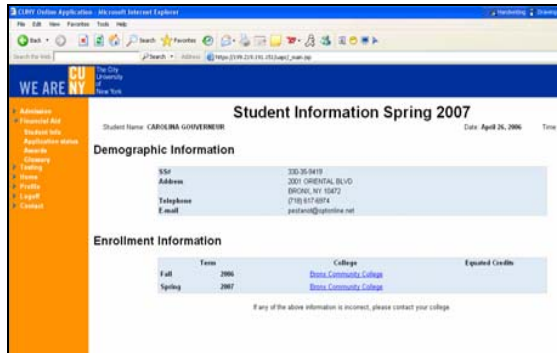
CUNY Online Application - Microsoft Internet Explorer

File Edit View Favorites Tools Help

Back Search Favorites

Search the Web Search Address https://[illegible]

WE ARE CUNY The City University of New York

Admission
Financial Aid
Student Info
Application status
Awards
Glossary
Testing
Home
Profile
Logoff
Contact

Student Information Spring 2007

Student Name: CAROLINA GOUVERNEUR

Date: April 26, 2006

Time

Demographic Information

| | |
|---|---|
| SS# | 330-35-9419 |
| Address | 2001 ORIENTAL BLVD |
| | BRONX, NY 10472 |
| Telephone | (718) 617-6974 |
| E-mail | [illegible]@optonline.net |

Enrollment Information

| Term | | College | Equated Credits |
|---|---|---|---|
| Fall | 2006 | Bronx Community College | |
| Spring | 2007 | Bronx Community College | |

If any of the above information is incorrect, please contact your college.